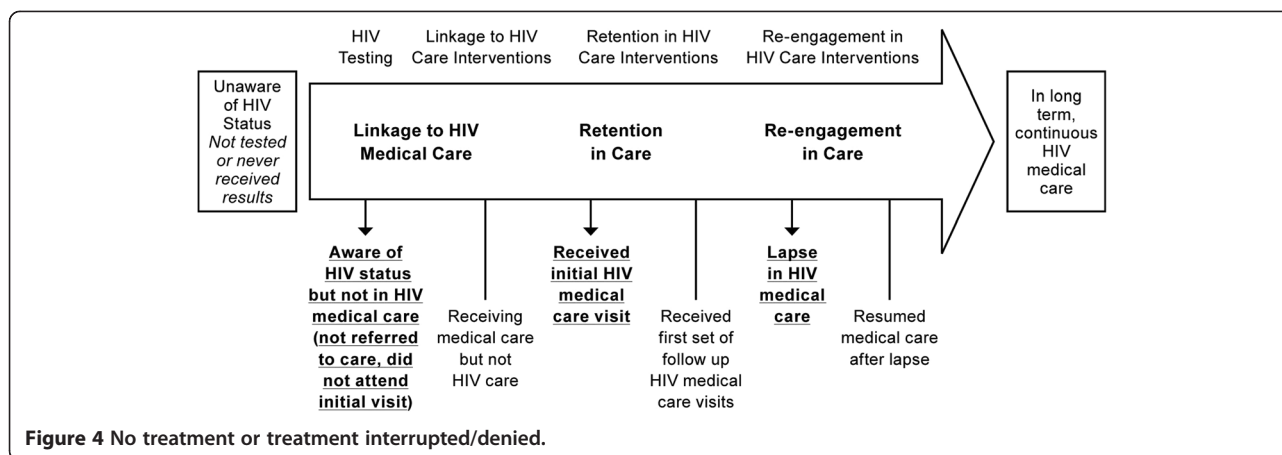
HIV Testing

Linkage to HIV Care Interventions

Retention in HIV Care Interventions

Re-engagement in HIV Care Interventions

Unaware of HIV Status *Not tested or never received results*

**Linkage to HIV Medical Care**

**Retention in Care**

**Re-engagement in Care**

In long term, continuous HIV medical care

**Aware of HIV status but not in HIV medical care (not referred to care, did not attend initial visit)**

Receiving medical care but not HIV care

**Received initial HIV medical care visit**

Received first set of follow up HIV medical care visits

**Lapse in HIV medical care**

Resumed medical care after lapse

**Figure 4** **No treatment or treatment interrupted/denied.**